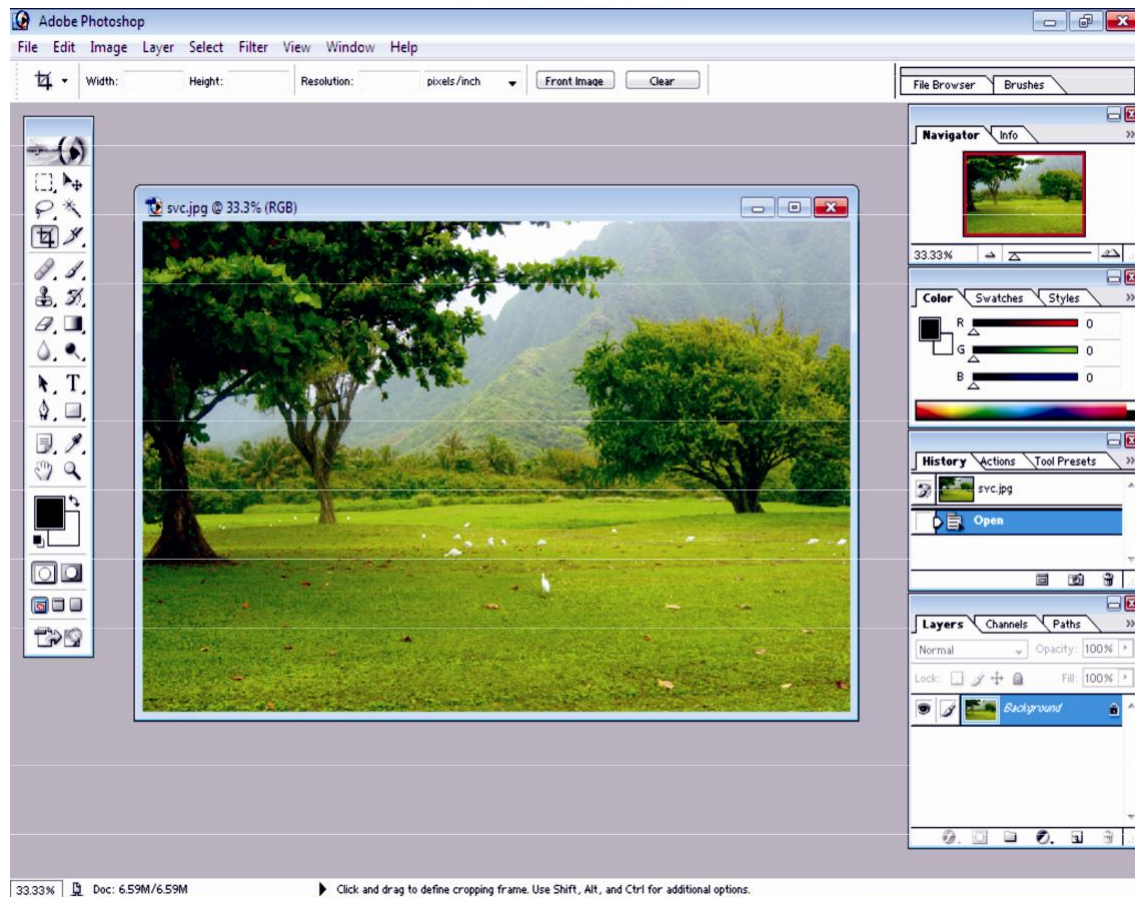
Adobe Photoshop

File Edit Image Layer Select Filter View Window Help

Width: Height: Resolution: pixels/inch Front Image Clear

File Browser Brushes

svc.jpg @ 33.3% (RGB)

Navigator Info

33.33%

Color Swatches Styles

R 0
G 0
B 0

History Actions Tool Presets

svc.jpg

Open

Layers Channels Paths

Normal Opacity: 100%

Lock: Fill: 100%

Background

33.33% Doc: 6.59M/6.59M Click and drag to define cropping frame. Use Shift, Alt, and Ctrl for additional options.